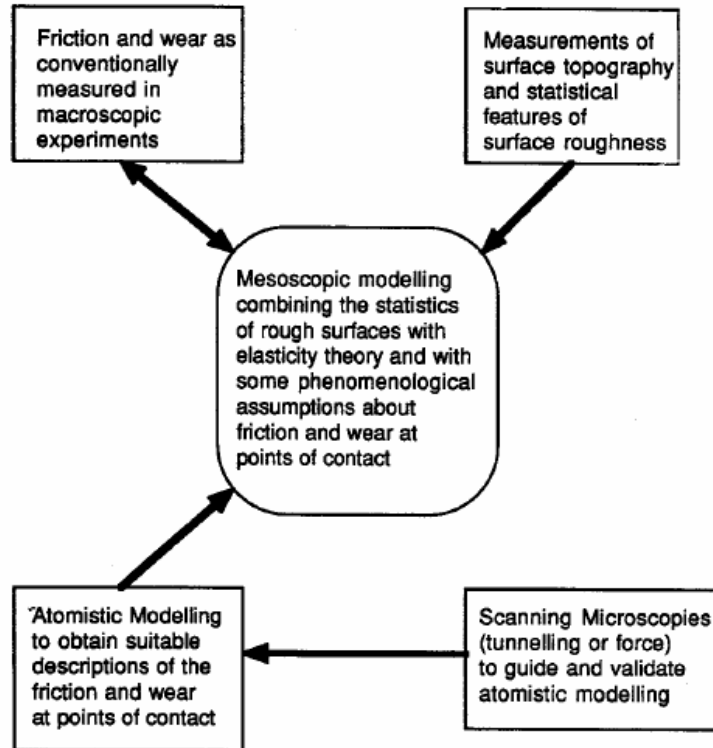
Friction and wear as conventionally measured in macroscopic experiments

Measurements of surface topography and statistical features of surface roughness

Mesoscopic modelling combining the statistics of rough surfaces with elasticity theory and with some phenomenological assumptions about friction and wear at points of contact

'Atomistic Modelling to obtain suitable descriptions of the friction and wear at points of contact

Scanning Microscopies (tunnelling or force) to guide and validate atomistic modelling